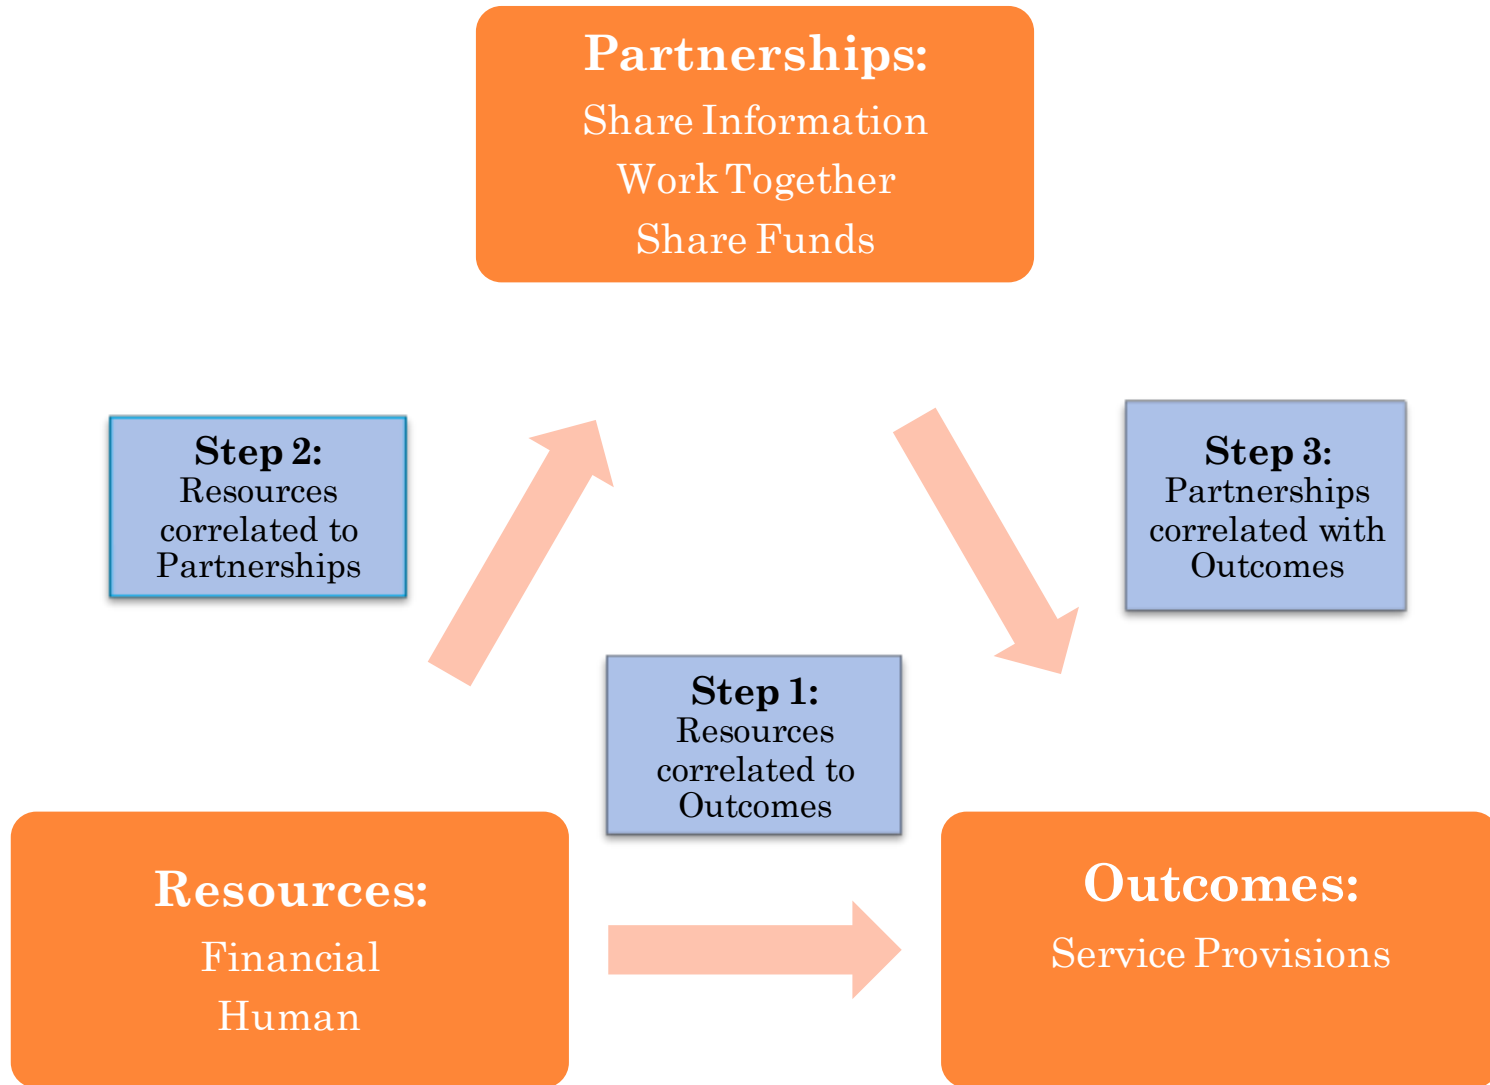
Partnerships:
Share Information
Work Together
Share Funds

Step 2:
Resources correlated to Partnerships

Step 3:
Partnerships correlated with Outcomes

Step 1:
Resources correlated to Outcomes

Resources:
Financial
Human

Outcomes:
Service Provisions